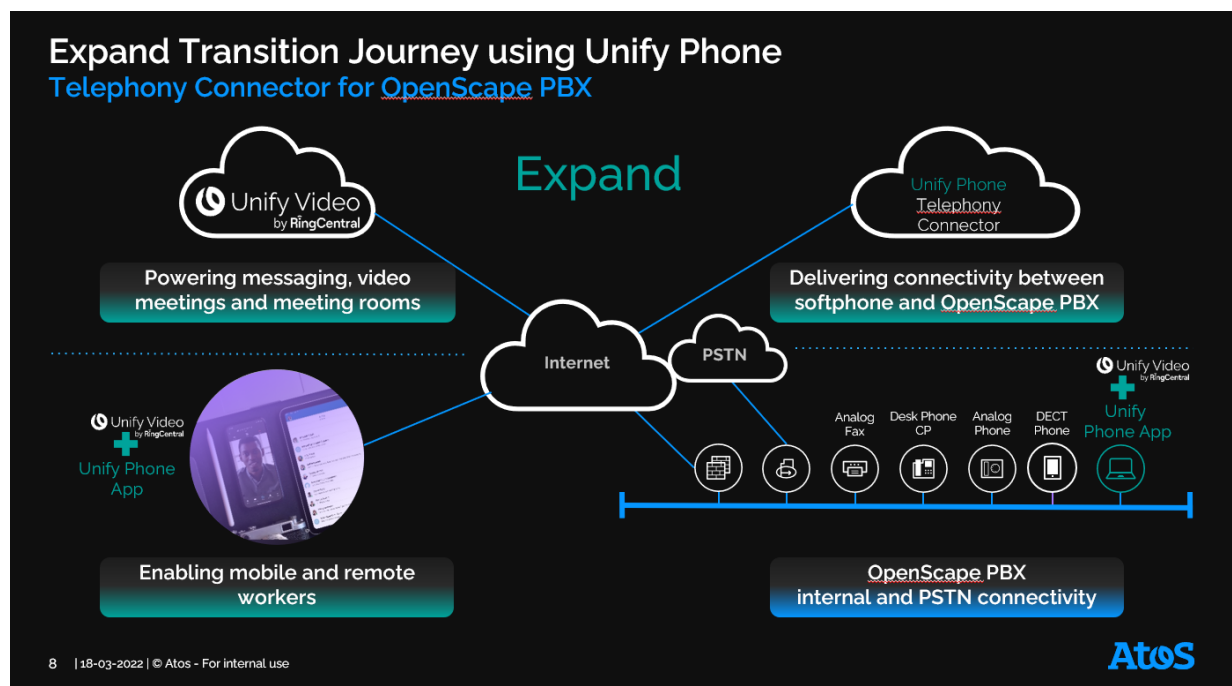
Expand Transition Journey using Unify Phone
Telephony Connector for OpenScape PBX

Expand

Unify Video
by RingCentral

Powering messaging, video meetings and meeting rooms

Unify Phone
Telephony
Connector

Delivering connectivity between softphone and OpenScape PBX

Internet

PSTN

Unify Video
by RingCentral
Unify Phone App

Unify Video
by RingCentral
Unify Phone App

Analog Fax

Desk Phone CP

Analog Phone

DECT Phone

Enabling mobile and remote workers

OpenScape PBX
internal and PSTN connectivity

8 | 18-03-2022 | © Atos - For internal use

Atos